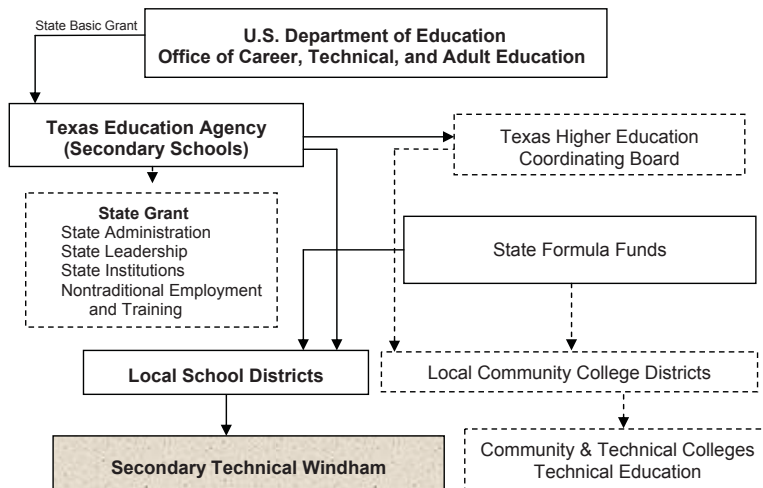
State Basic Grant

U.S. Department of Education
Office of Career, Technical, and Adult Education

Texas Education Agency
(Secondary Schools)

Texas Higher Education
Coordinating Board

State Grant
State Administration
State Leadership
State Institutions
Nontraditional Employment and Training

State Formula Funds

Local School Districts

Local Community College Districts

Secondary Technical Windham

Community & Technical Colleges
Technical Education